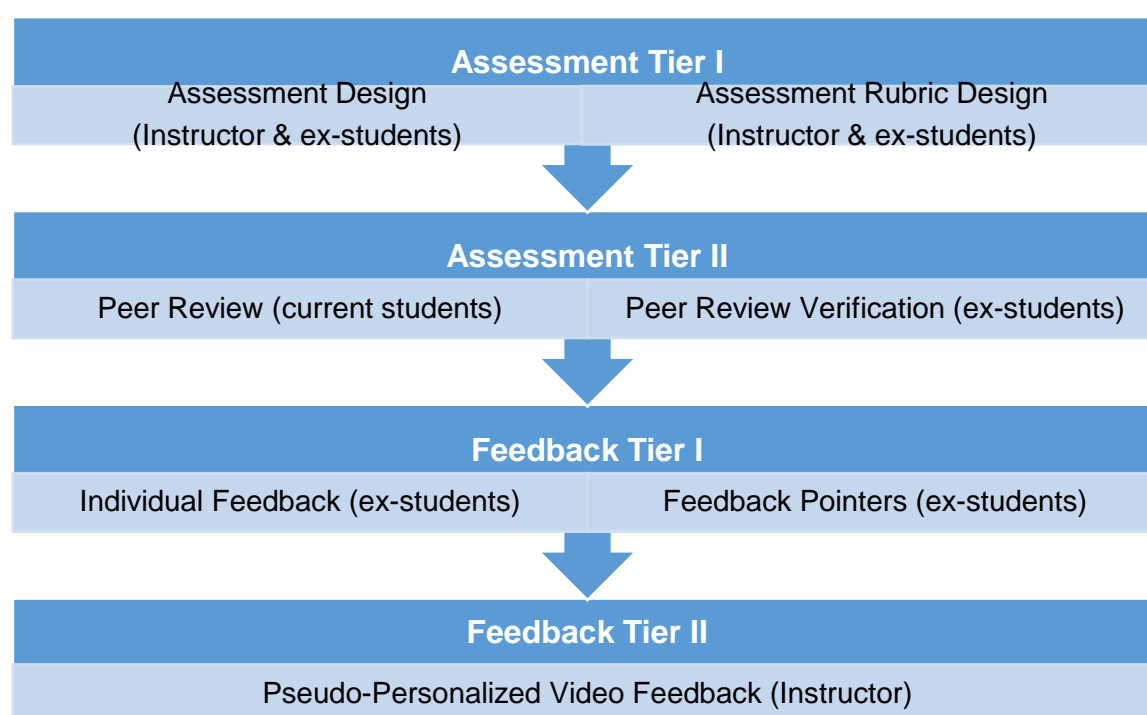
Assessment Tier I

Assessment Design (Instructor & ex-students)

Assessment Rubric Design (Instructor & ex-students)

Assessment Tier II

Peer Review (current students)

Peer Review Verification (ex-students)

Feedback Tier I

Individual Feedback (ex-students)

Feedback Pointers (ex-students)

Feedback Tier II

Pseudo-Personalized Video Feedback (Instructor)